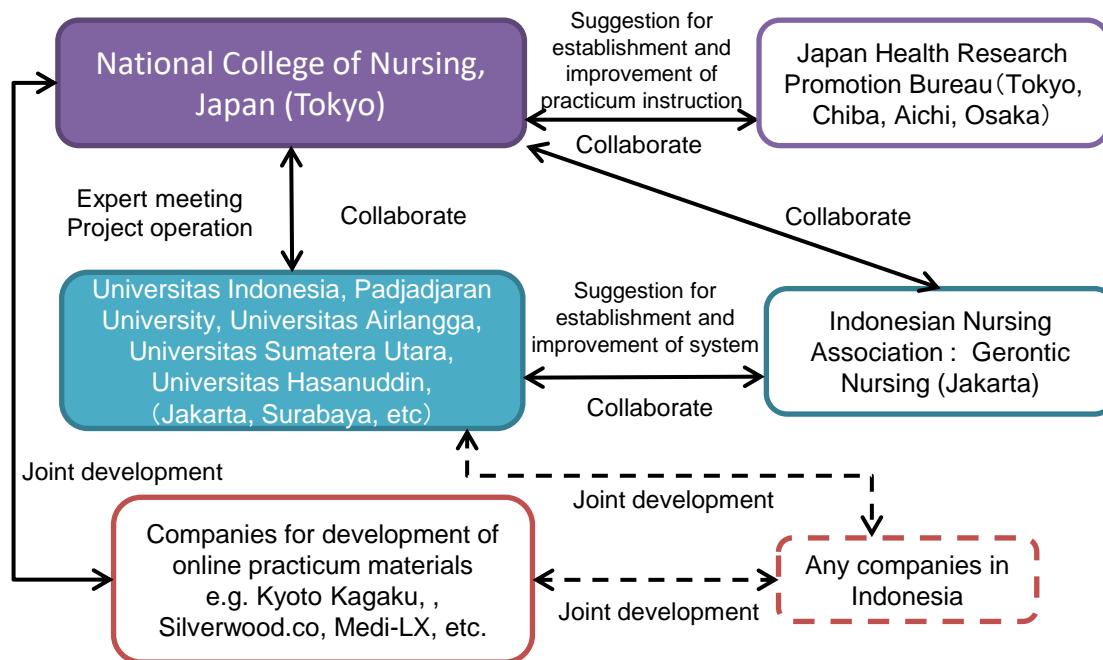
National College of Nursing, Japan (Tokyo)

Suggestion for establishment and improvement of practicum instruction

Japan Health Research Promotion Bureau（Tokyo, Chiba, Aichi, Osaka）

Collaborate

Expert meeting
Project operation

Collaborate

Collaborate

Universitas Indonesia, Padjadjaran University, Universitas Airlangga, Universitas Sumatera Utara, Universitas Hasanuddin, （Jakarta, Surabaya, etc）

Suggestion for establishment and improvement of system

Collaborate

Indonesian Nursing Association： Gerontic Nursing (Jakarta)

Joint development

Joint development

Companies for development of online practicum materials e.g. Kyoto Kagaku, , Silverwood.co, Medi-LX, etc.

Joint development

Any companies in Indonesia